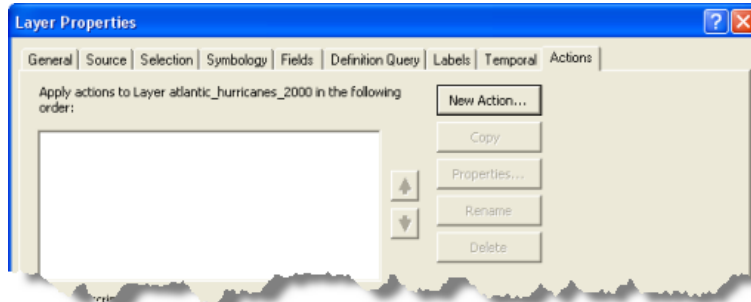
Layer Properties

General | Source | Selection | Symbology | Fields | Definition Query | Labels | Temporal | Actions

Apply actions to Layer atlantic_hurricanes_2000 in the following order:

New Action...

Copy

Properties...

Rename

Delete